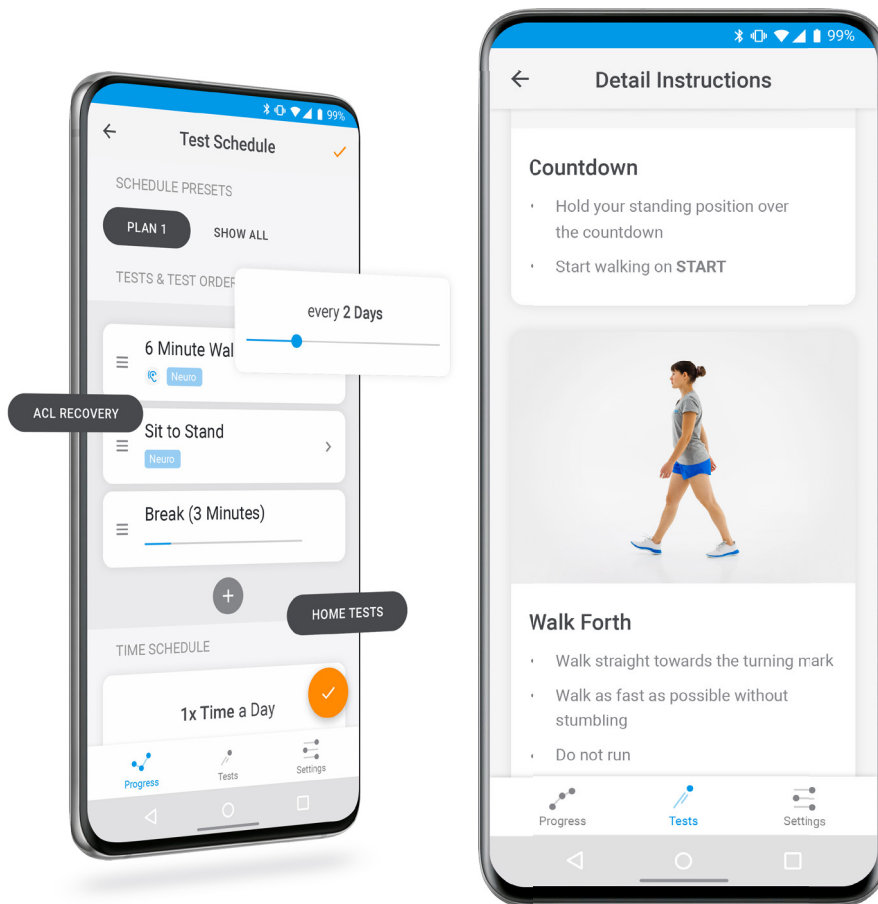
99%

Test Schedule

SCHEDULE PRESETS

PLAN 1

SHOW ALL

TESTS & TEST ORDER

every 2 Days

6 Minute Wal

Neuro

ACL RECOVERY

Sit to Stand

Neuro

Break (3 Minutes)

HOME TESTS

TIME SCHEDULE

1x Time a Day

Progress

Tests

Settings

99%

Detail Instructions

Countdown

Hold your standing position over the countdown

Start walking on **START**

Walk Forth

Walk straight towards the turning mark

Walk as fast as possible without stumbling

Do not run

Progress

Tests

Settings